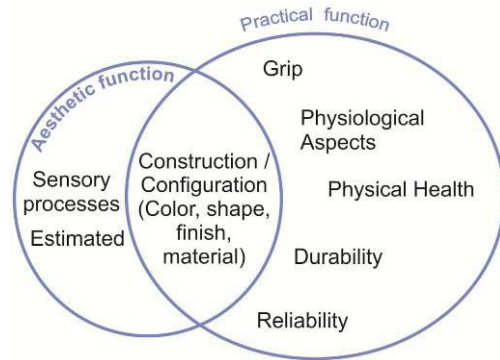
Practical function

Aesthetic function

Grip

Physiological Aspects

Physical Health

Sensory processes

Estimated

Construction / Configuration (Color, shape, finish, material)

Durability

Reliability